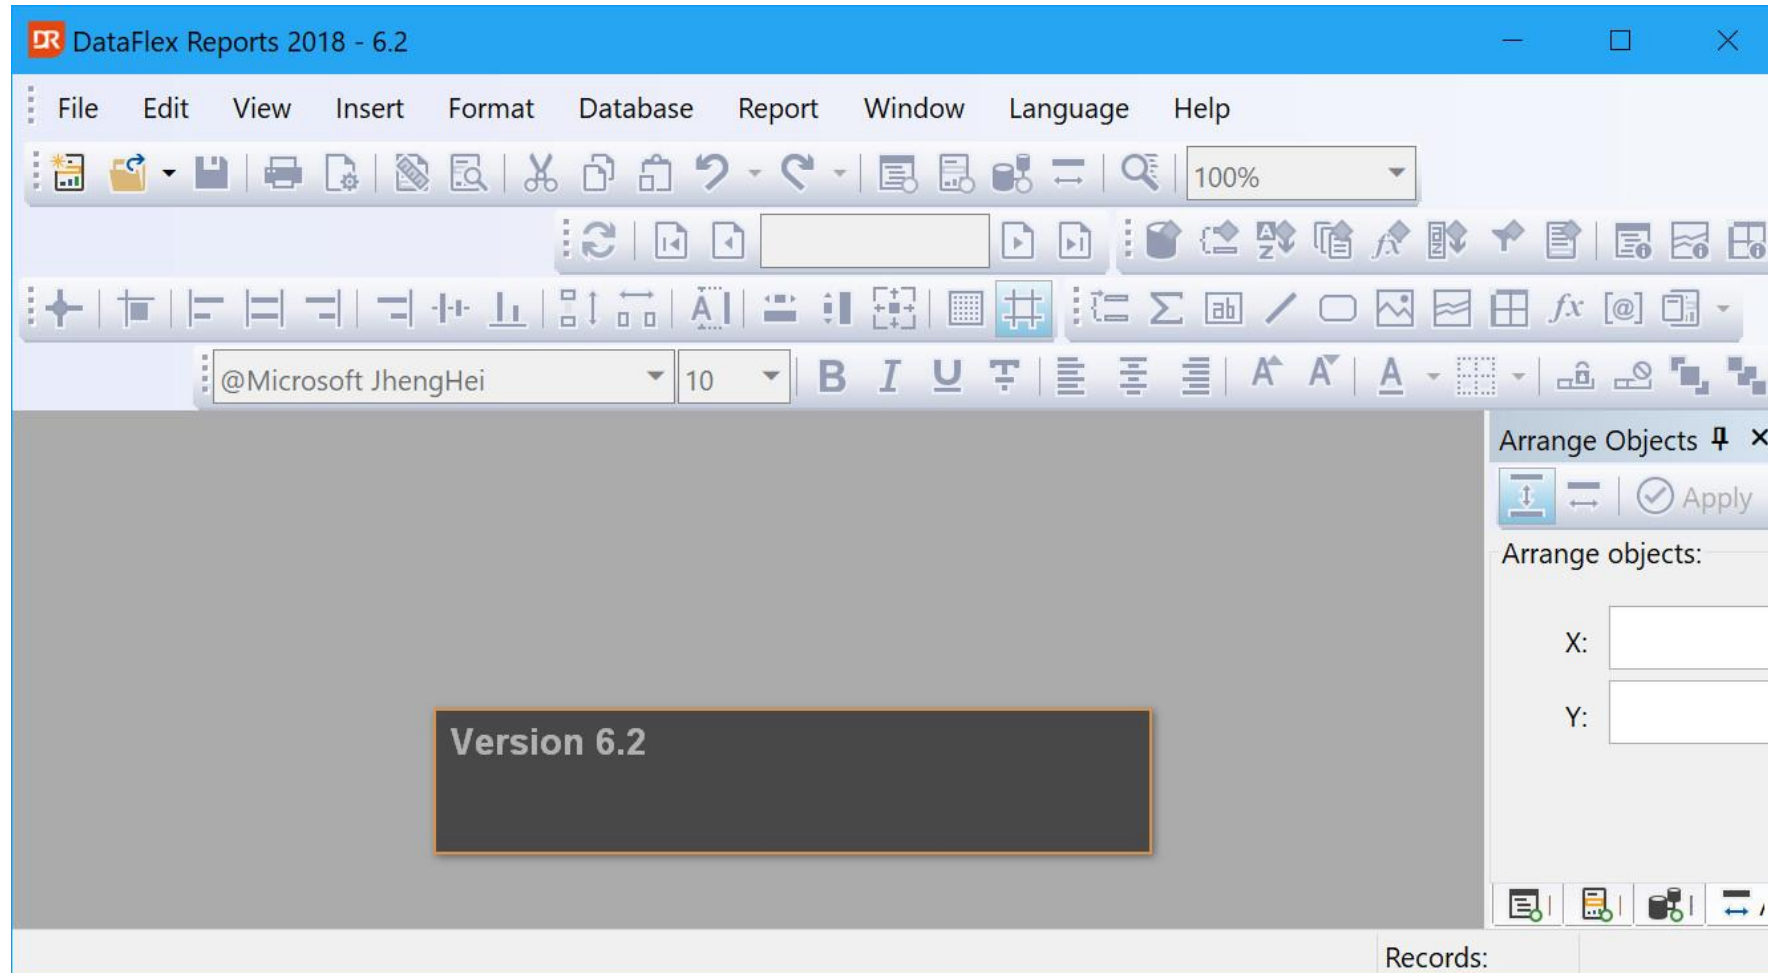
DR DataFlex Reports 2018 - 6.2

File Edit View Insert Format Database Report Window Language Help

100%

@Microsoft JhengHei

10

B I U

Arrange Objects

Apply

Arrange objects:

X:

Y:

Version 6.2

Records: